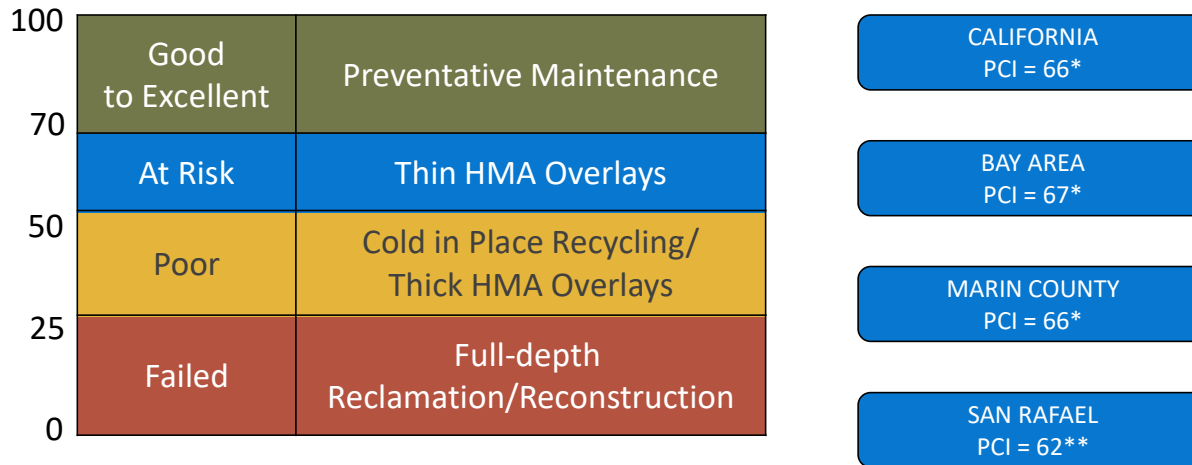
| | | |
|---|---|---|
| 100 | Good to Excellent | Preventative Maintenance |
| 70 | At Risk | Thin HMA Overlays |
| 50 | Poor | Cold in Place Recycling/ Thick HMA Overlays |
| 25 | Failed | Full-depth Reclamation/Reconstruction |
| 0 | | |

CALIFORNIA
PCI = 66*

BAY AREA
PCI = 67*

MARIN COUNTY
PCI = 66*

SAN RAFAEL
PCI = 62**